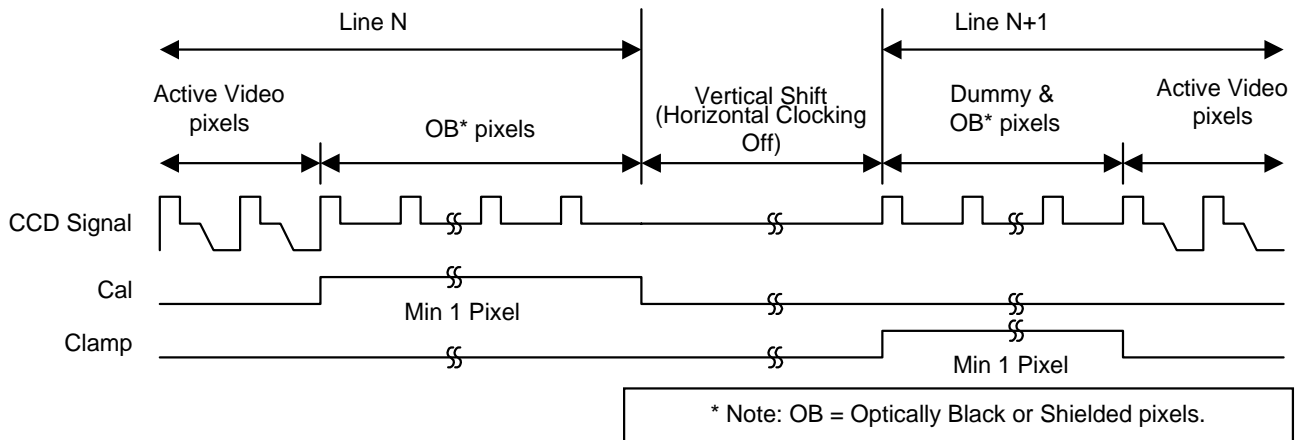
Line N

Line N+1

Active Video pixels

OB* pixels

Vertical Shift (Horizontal Clocking Off)

Dummy & OB* pixels

Active Video pixels

CCD Signal

Cal

Min 1 Pixel

Clamp

Min 1 Pixel

* Note: OB = Optically Black or Shielded pixels.